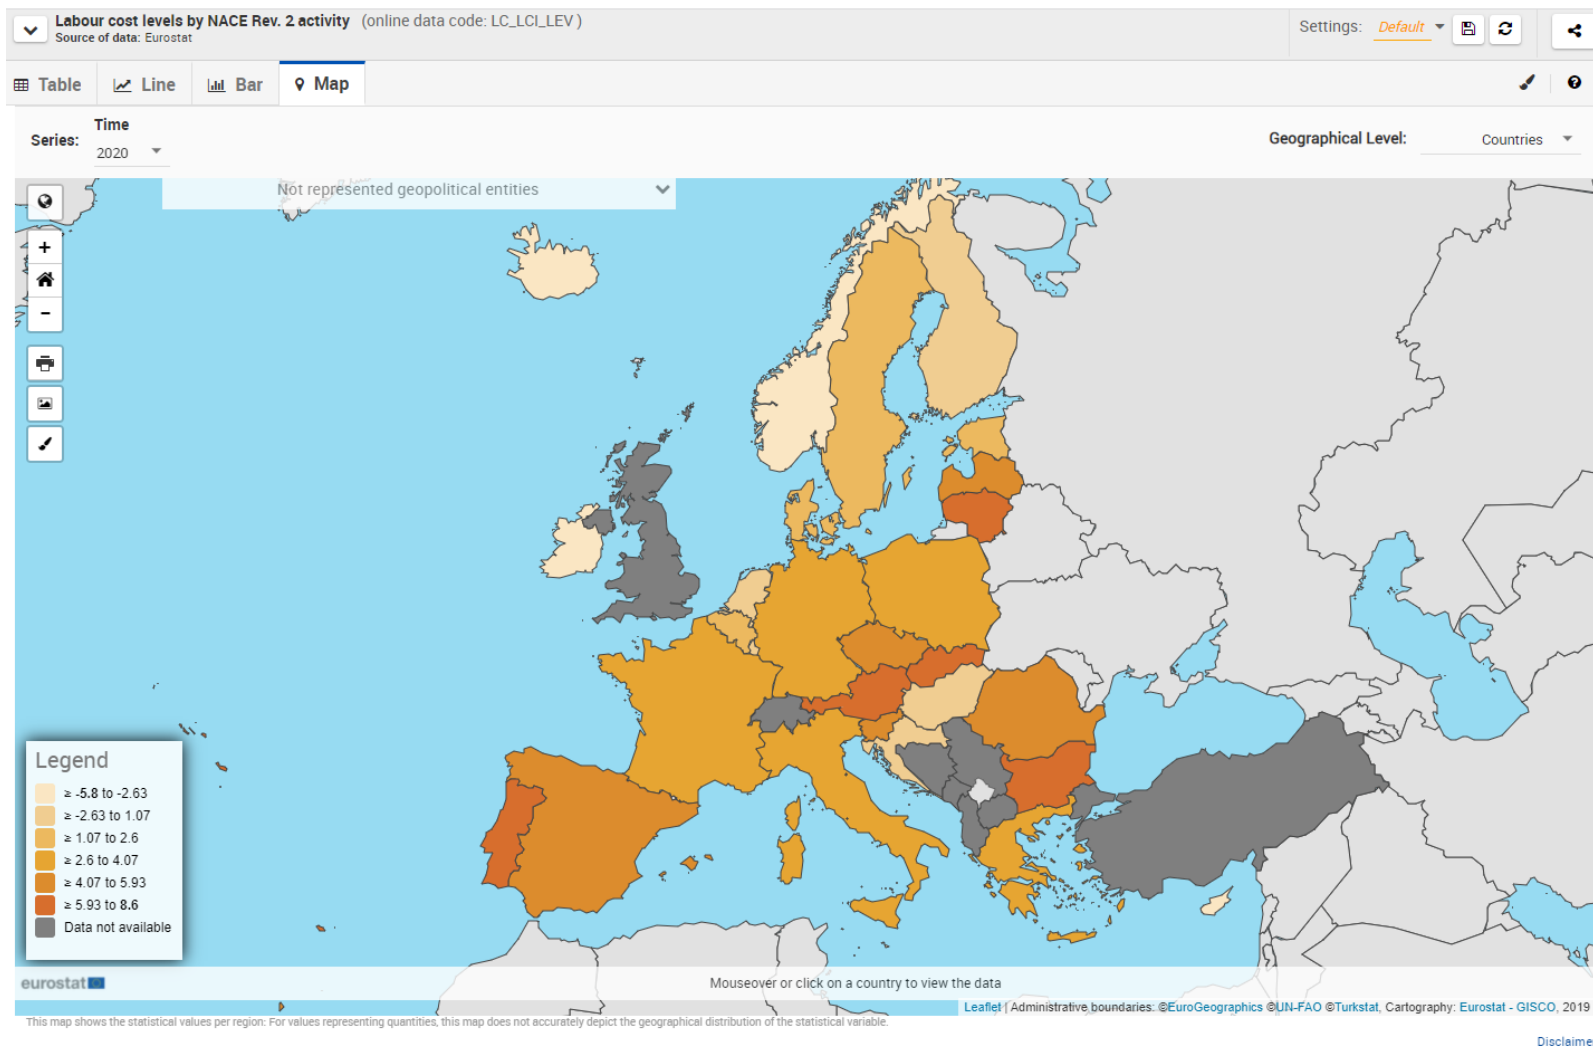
Labour cost levels by NACE Rev. 2 activity (online data code: LC_LCI_LEV)
Source of data: Eurostat

Settings: Default

Table Line Bar Map

Series: Time
2020

Geographical Level: Countries

Not represented geopolitical entities

+
-

Legend
≥ -5.8 to -2.63
≥ -2.63 to 1.07
≥ 1.07 to 2.6
≥ 2.6 to 4.07
≥ 4.07 to 5.93
≥ 5.93 to 8.6
Data not available

eurostat

Mouseover or click on a country to view the data

Leaflet | Administrative boundaries: ©EuroGeographics ©UN-FAO ©Turkstat, Cartography: Eurostat - GISCO, 2019

This map shows the statistical values per region. For values representing quantities, this map does not accurately depict the geographical distribution of the statistical variable.

Disclaime